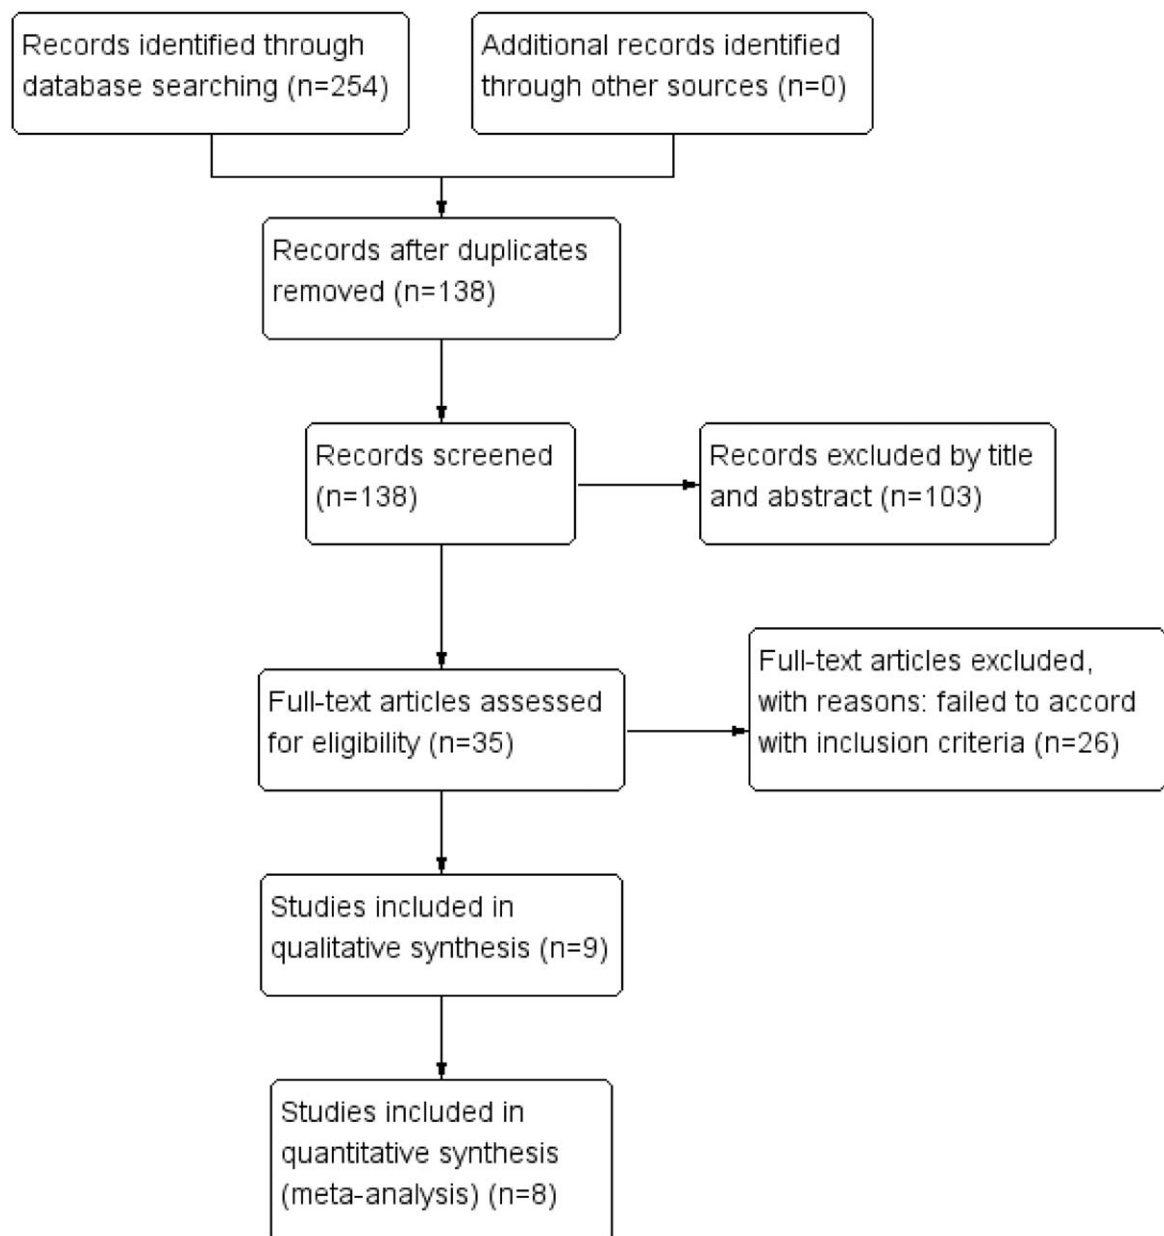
Records identified through database searching (n=254)

Additional records identified through other sources (n=0)

Records after duplicates removed (n=138)

Records screened (n=138)

Records excluded by title and abstract (n=103)

Full-text articles assessed for eligibility (n=35)

Full-text articles excluded, with reasons: failed to accord with inclusion criteria (n=26)

Studies included in qualitative synthesis (n=9)

Studies included in quantitative synthesis (meta-analysis) (n=8)